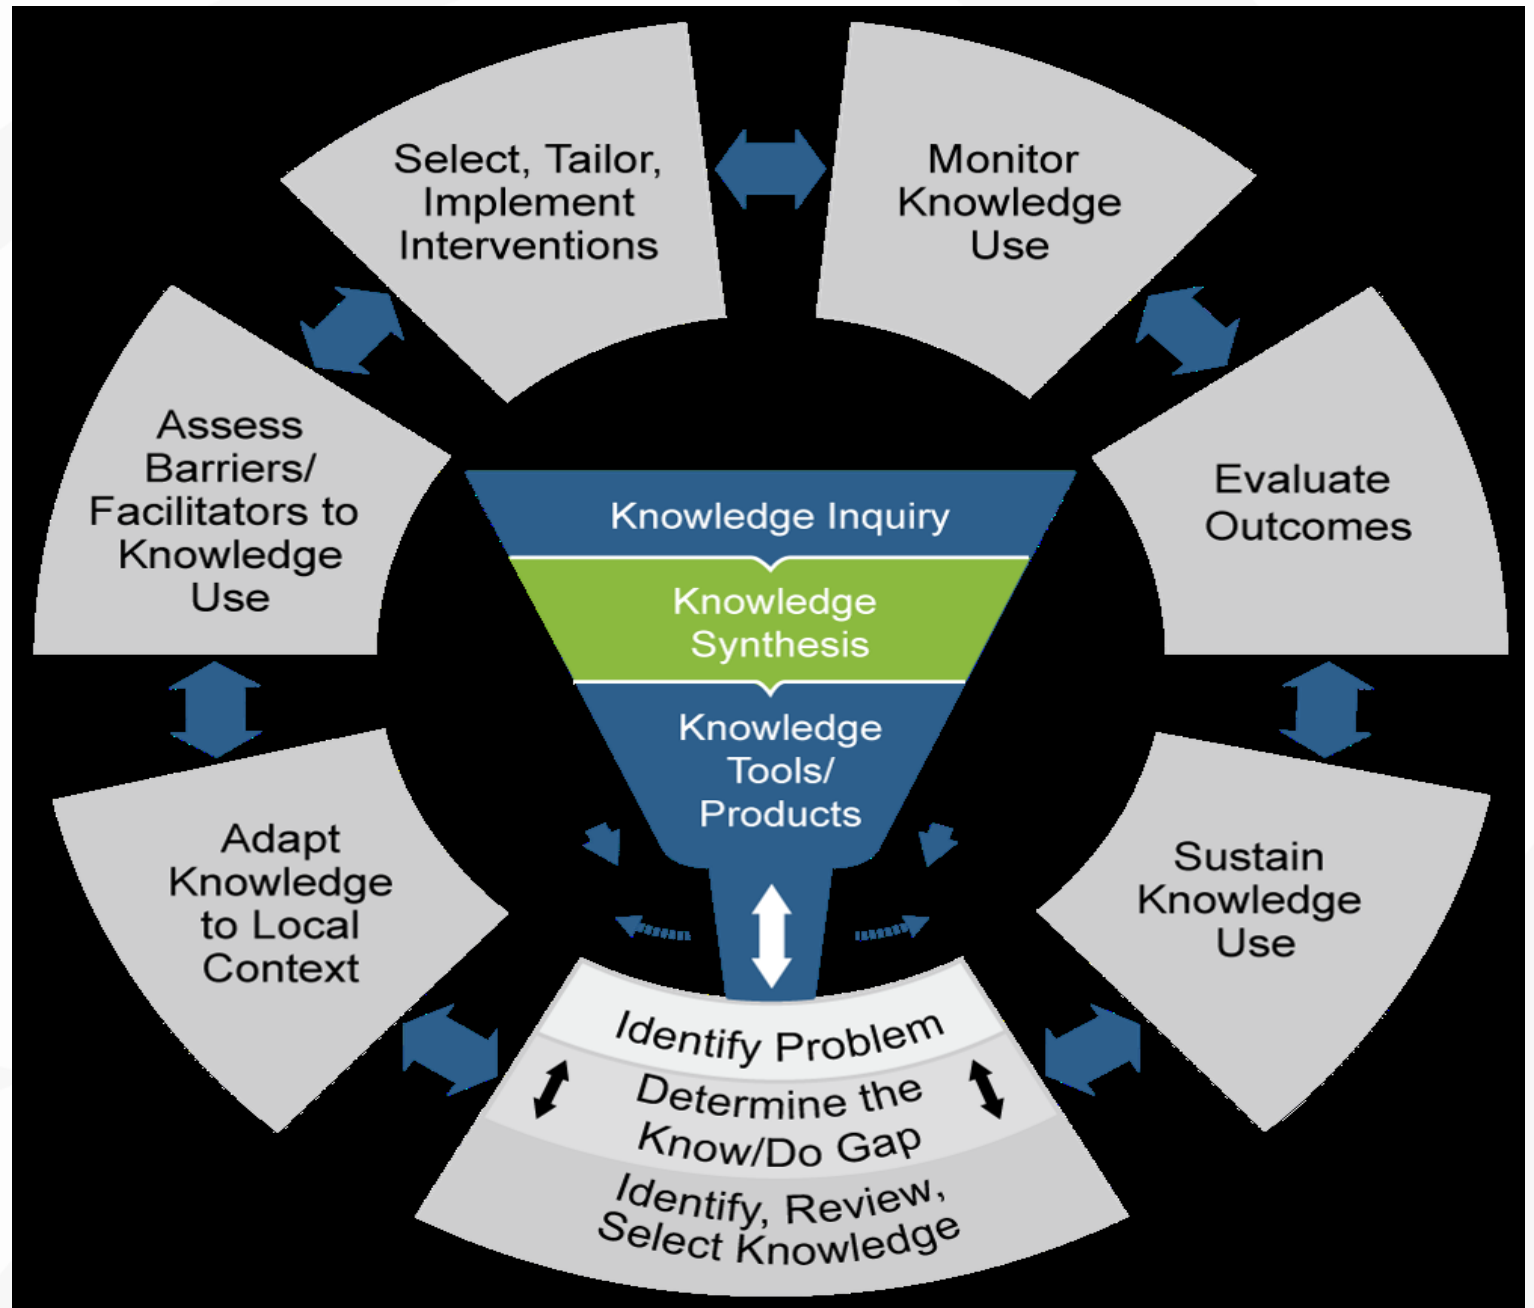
Select, Tailor, Implement Interventions

Monitor Knowledge Use

Assess Barriers/ Facilitators to Knowledge Use

Evaluate Outcomes

Knowledge Inquiry

Knowledge Synthesis

Knowledge Tools/ Products

Adapt Knowledge to Local Context

Sustain Knowledge Use

Identify Problem

Determine the Know/Do Gap

Identify, Review, Select Knowledge